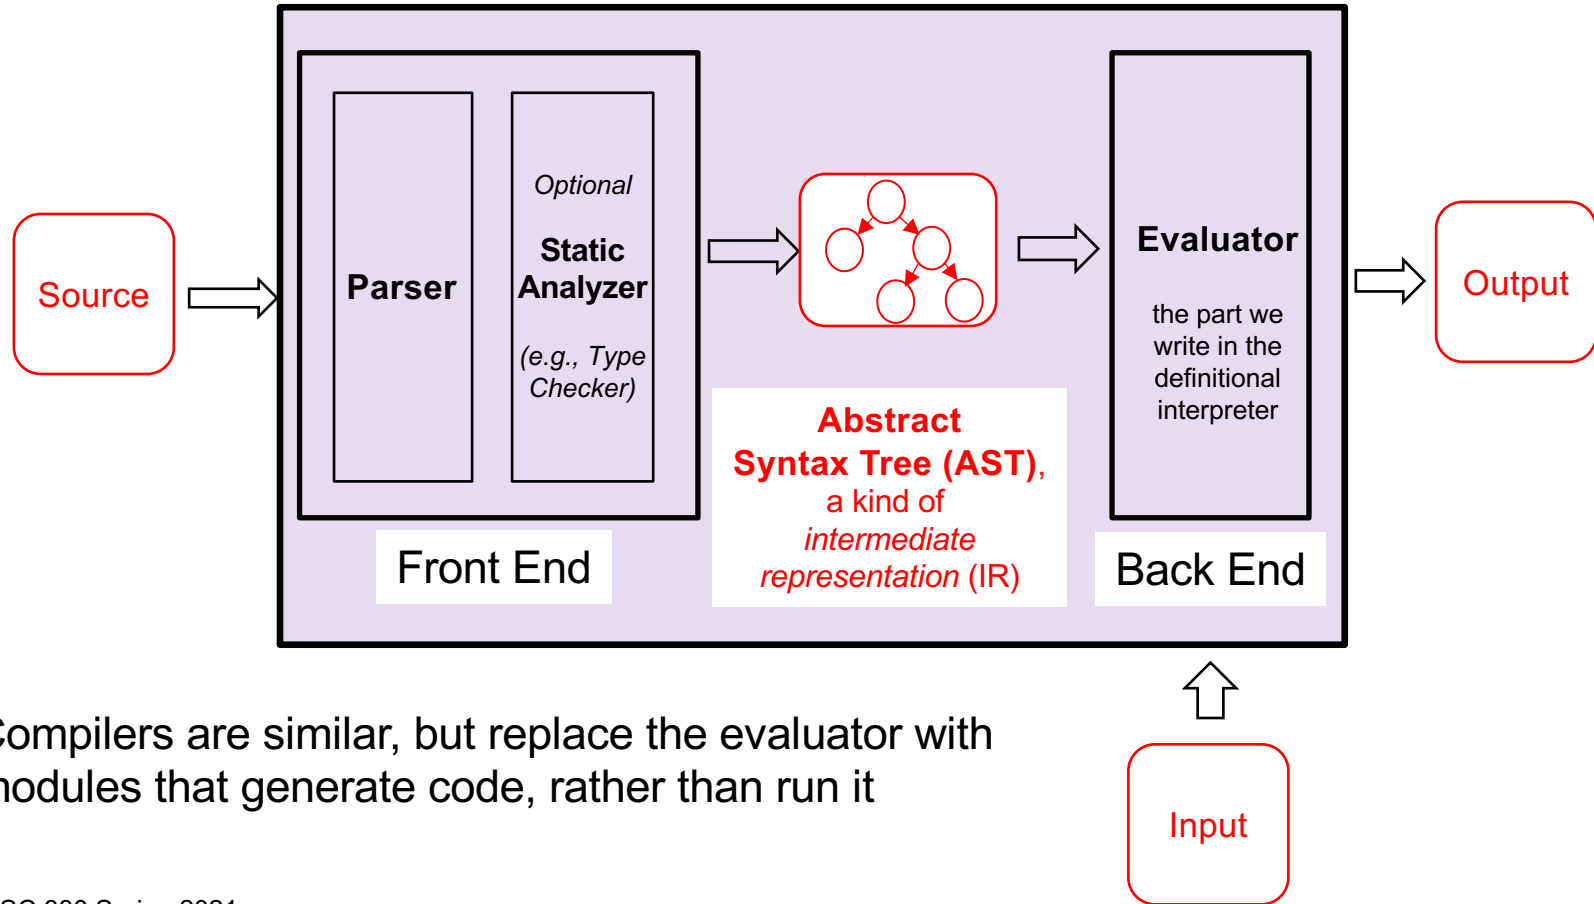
Source

Parser

Optional

Static Analyzer

(e.g., Type Checker)

Front End

Abstract Syntax Tree (AST), a kind of intermediate representation (IR)

Evaluator

the part we write in the definitional interpreter

Back End

Output

Input

ompilers are similar, but replace the evaluator with odules that generate code, rather than run it

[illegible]